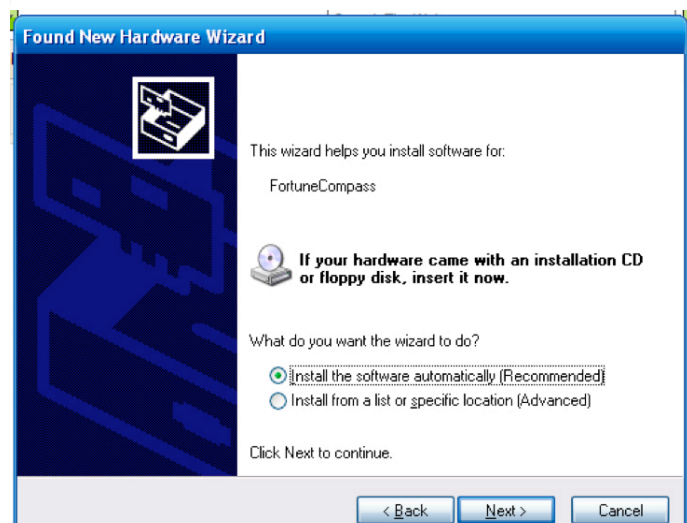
Found New Hardware Wizard

This wizard helps you install software for:

FortuneCompass

If your hardware came with an installation CD or floppy disk, insert it now.

What do you want the wizard to do?

Install the software automatically (Recommended)

Install from a list or specific location (Advanced)

Click Next to continue.

< Back | Next > | Cancel